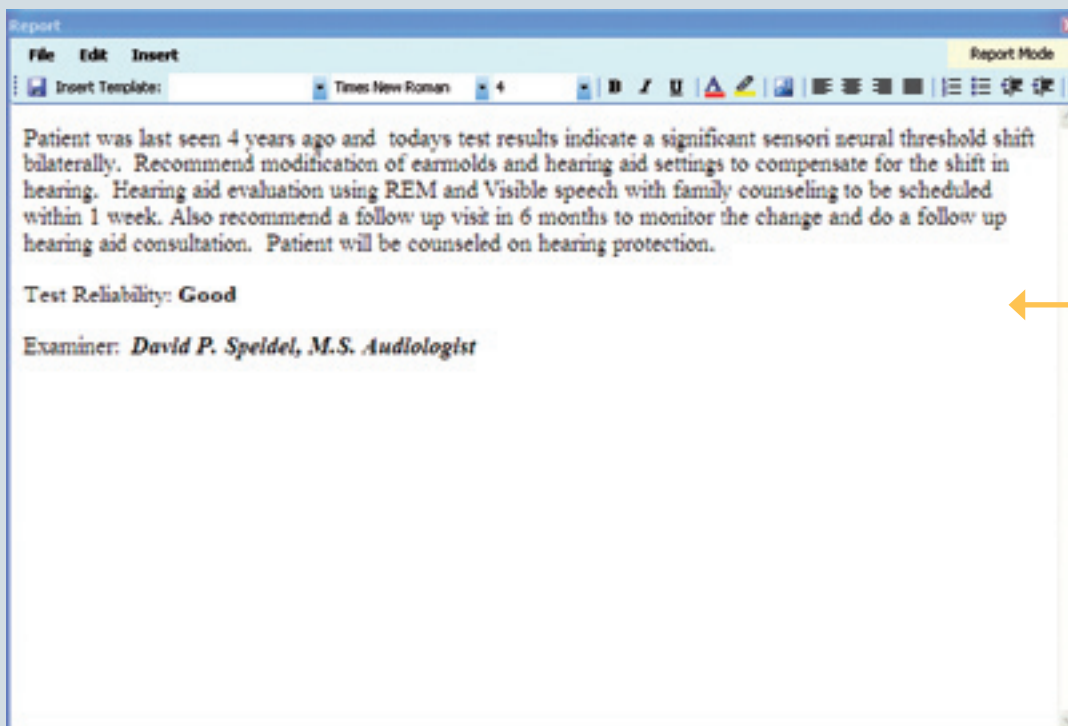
Report

File Edit Insert

Report Mode

Insert Template: Times New Roman 4

Patient was last seen 4 years ago and todays test results indicate a significant sensori neural threshold shift bilaterally. Recommend modification of earmolds and hearing aid settings to compensate for the shift in hearing. Hearing aid evaluation using REM and Visible speech with family counseling to be scheduled within 1 week. Also recommend a follow up visit in 6 months to monitor the change and do a follow up hearing aid consultation. Patient will be counseled on hearing protection.

Test Reliability: **Good**

Examiner: ***David P. Speidel, M.S. Audiologist***